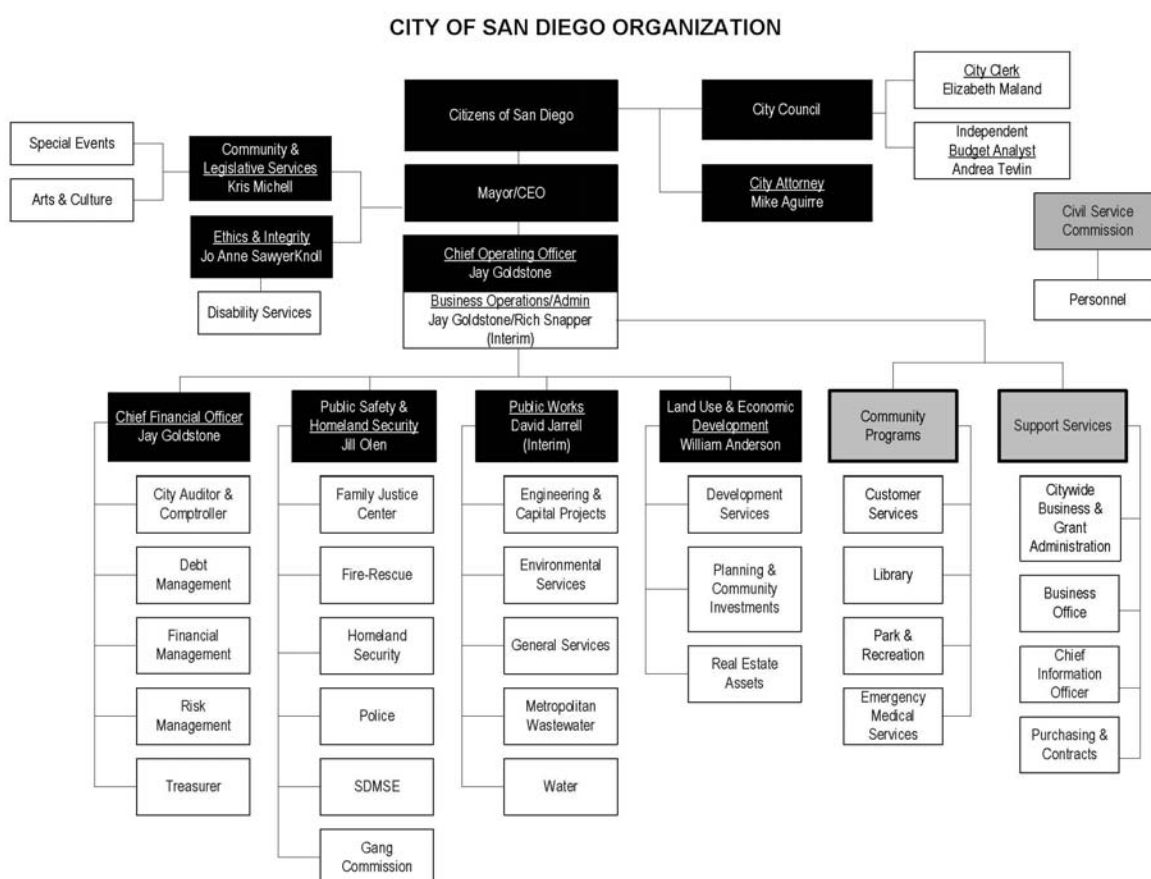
CITY OF SAN DIEGO ORGANIZATION

Citizens of San Diego

City Council

City Clerk
Elizabeth Maland

Independent
Budget Analyst
Andrea Tevlin

City Attorney
Mike Aguirre

Special Events

Arts & Culture

Community & Legislative Services
Kris Michell

Mayor/CEO

Ethics & Integrity
Jo Anne SawyerKnoll

Disability Services

Chief Operating Officer
Jay Goldstone

Business Operations/Admin
Jay Goldstone/Rich Snapper
(Interim)

Civil Service Commission

Personnel

Chief Financial Officer
Jay Goldstone

City Auditor & Comptroller

Debt Management

Financial Management

Risk Management

Treasurer

Public Safety & Homeland Security
Jill Olen

Family Justice Center

Fire-Rescue

Homeland Security

Police

SDMSE

Gang Commission

Public Works
David Jarrell
(Interim)

Engineering & Capital Projects

Environmental Services

General Services

Metropolitan Wastewater

Water

Land Use & Economic Development
William Anderson

Development Services

Planning & Community Investments

Real Estate Assets

Community Programs

Customer Services

Library

Park & Recreation

Emergency Medical Services

Support Services

Citywide Business & Grant Administration

Business Office

Chief Information Officer

Purchasing & Contracts